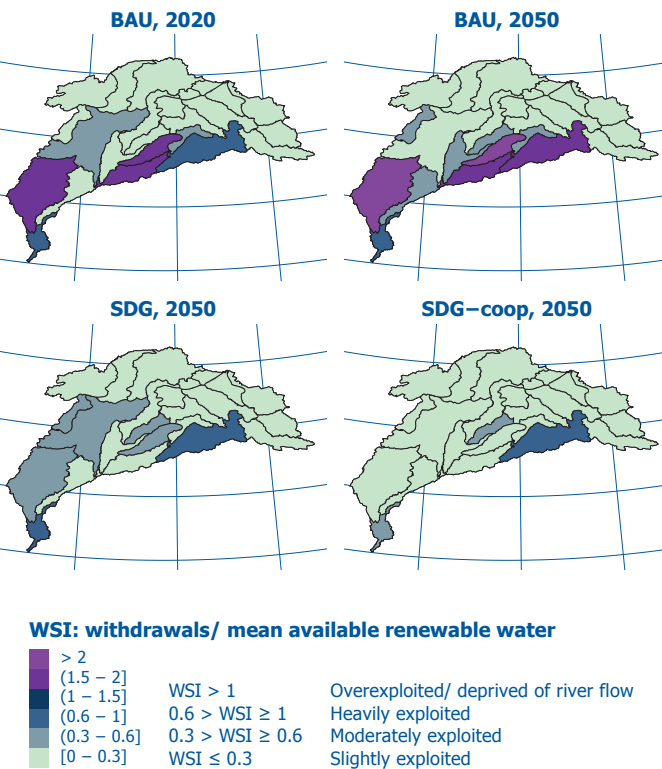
BAU, 2020

BAU, 2050

SDG, 2050

SDG−coop, 2050

WSI: withdrawals/ mean available renewable water

> 2
(1.5 – 2]
(1 – 1.5]
(0.6 – 1]
(0.3 – 0.6]
[0 – 0.3]

WSI > 1 Overexploited/ deprived of river flow
0.6 > WSI ≥ 1 Heavily exploited
0.3 > WSI ≥ 0.6 Moderately exploited
WSI ≤ 0.3 Slightly exploited